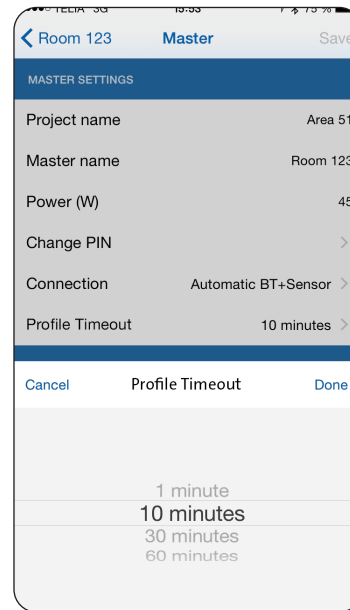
TELIA 3G 15:53 75 %

Room 123 Master Save

MASTER SETTINGS

Project name Area 51

Master name Room 123

Power (W) 45

Change PIN

Connection Automatic BT+Sensor

Profile Timeout 10 minutes

Cancel Profile Timeout Done

1 minute
10 minutes
30 minutes
60 minutes